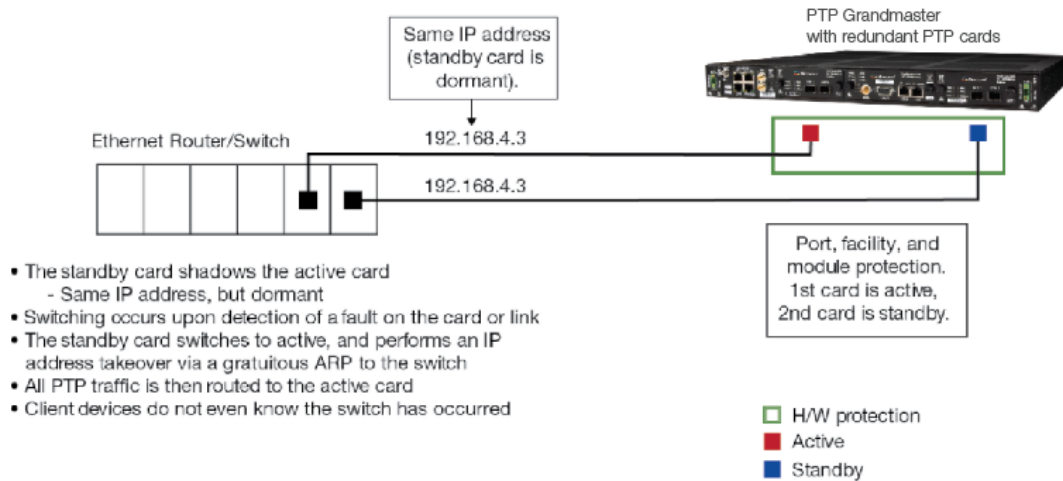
Same IP address (standby card is dormant).

PTP Grandmaster with redundant PTP cards

Ethernet Router/Switch

192.168.4.3

192.168.4.3

Port, facility, and module protection. 1st card is active, 2nd card is standby.

• The standby card shadows the active card
- Same IP address, but dormant
• Switching occurs upon detection of a fault on the card or link
• The standby card switches to active, and performs an IP address takeover via a gratuitous ARP to the switch
• All PTP traffic is then routed to the active card
• Client devices do not even know the switch has occurred

H/W protection
Active
Standby